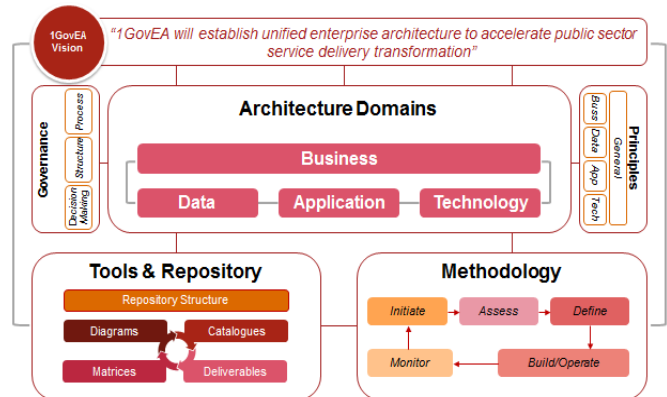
1GovEA Vision

"1GovEA will establish unified enterprise architecture to accelerate public sector service delivery transformation"

Governance
Process
Structure
Decision Making

Architecture Domains
Business
Data
Application
Technology

Principles
General
Buss
Data
App
Tech

Tools & Repository
Repository Structure
Diagrams
Catalogues
Matrices
Deliverables

Methodology
Initiate
Assess
Define
Monitor
Build/Operate